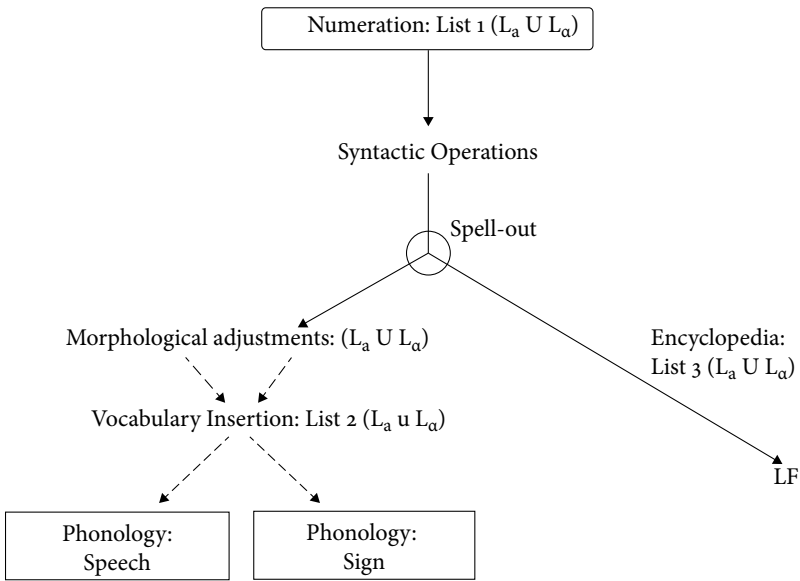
Numeration: List 1 ($L_a$ U $L_\alpha$)

Syntactic Operations

Spell-out

Morphological adjustments: ($L_a$ U $L_\alpha$)

Encyclopedia: List 3 ($L_a$ U $L_\alpha$)

Vocabulary Insertion: List 2 ($L_a$ u $L_\alpha$)

LF

Phonology: Speech

Phonology: Sign